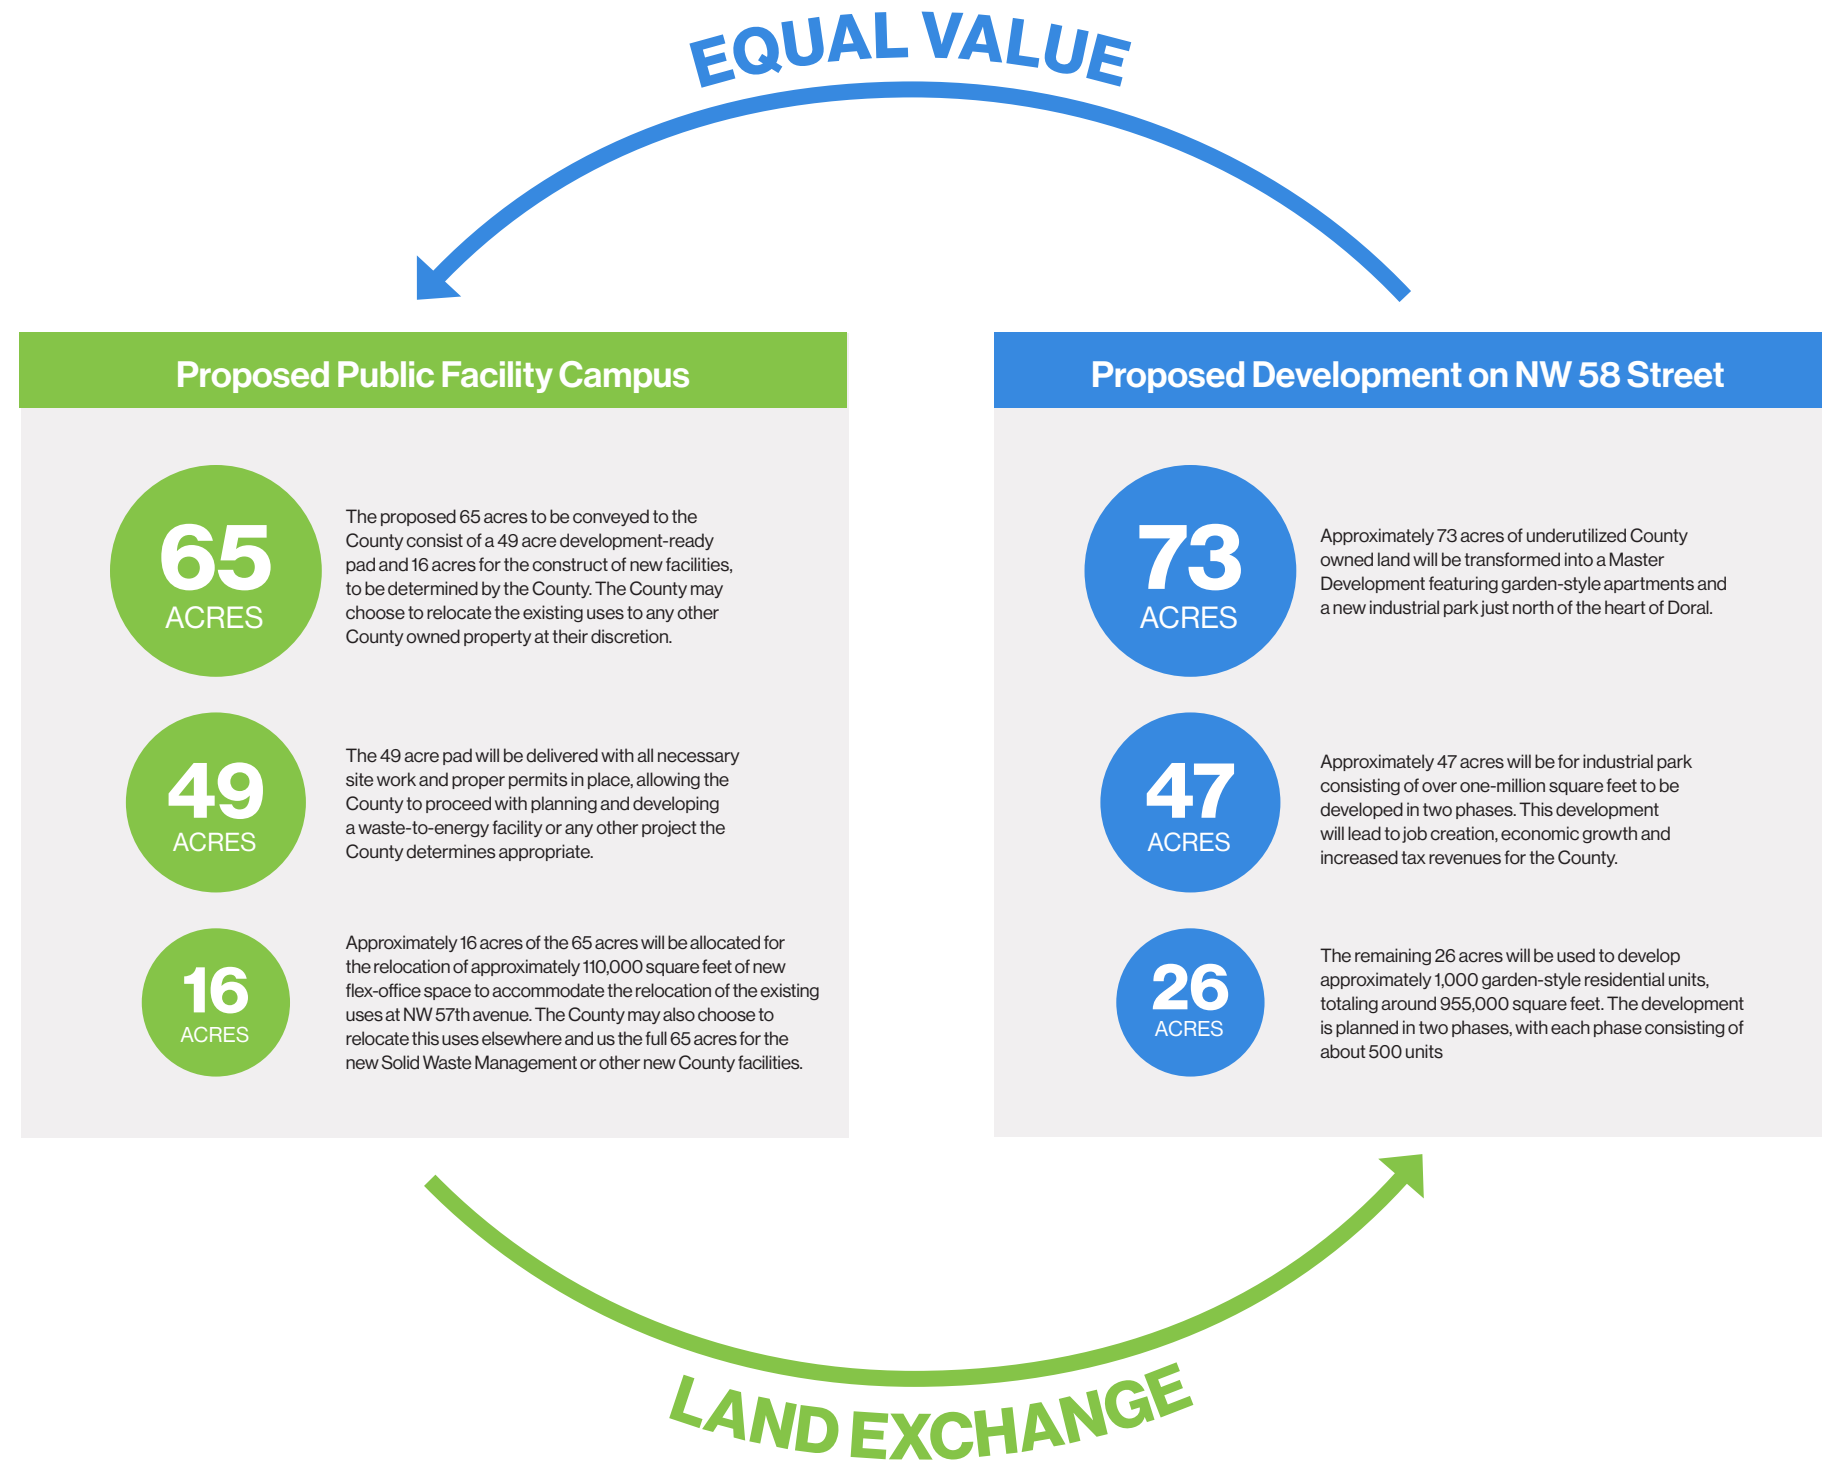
EQUAL VALUE

Proposed Public Facility Campus

65
ACRES

The proposed 65 acres to be conveyed to the County consist of a 49 acre development-ready pad and 16 acres for the construct of new facilities, to be determined by the County. The County may choose to relocate the existing uses to any other County owned property at their discretion.

49
ACRES

The 49 acre pad will be delivered with all necessary site work and proper permits in place, allowing the County to proceed with planning and developing a waste-to-energy facility or any other project the County determines appropriate.

16
ACRES

Approximately 16 acres of the 65 acres will be allocated for the relocation of approximately 110,000 square feet of new flex-office space to accommodate the relocation of the existing uses at NW 57th avenue. The County may also choose to relocate this uses elsewhere and us the full 65 acres for the new Solid Waste Management or other new County facilities.

Proposed Development on NW 58 Street

73
ACRES

Approximately 73 acres of underutilized County owned land will be transformed into a Master Development featuring garden-style apartments and a new industrial park just north of the heart of Doral.

47
ACRES

Approximately 47 acres will be for industrial park consisting of over one-million square feet to be developed in two phases. This development will lead to job creation, economic growth and increased tax revenues for the County.

26
ACRES

The remaining 26 acres will be used to develop approximately 1,000 garden-style residential units, totaling around 955,000 square feet. The development is planned in two phases, with each phase consisting of about 500 units

LAND EXCHANGE